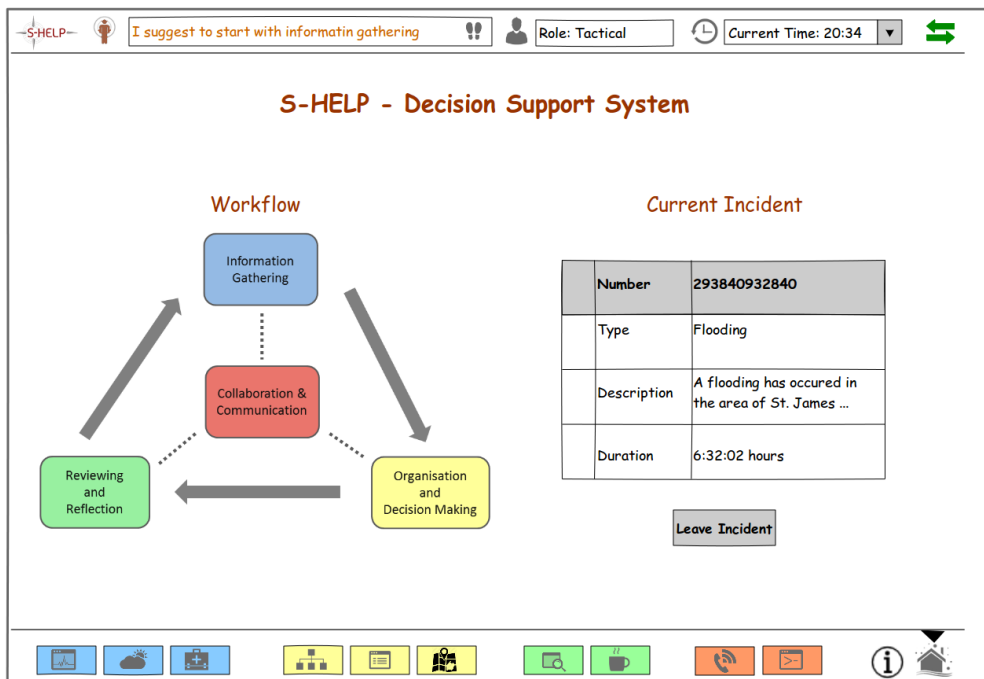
S-HELP

I suggest to start with informatin gathering

Role: Tactical

Current Time: 20:34

S-HELP - Decision Support System

Workflow

Information Gathering

Collaboration & Communication

Reviewing and Reflection

Organisation and Decision Making

Current Incident

| | Number | 293840932840 |
|---|---|---|
| | Type | Flooding |
| | Description | A flooding has occured in the area of St. James ... |
| | Duration | 6:32:02 hours |

Leave Incident